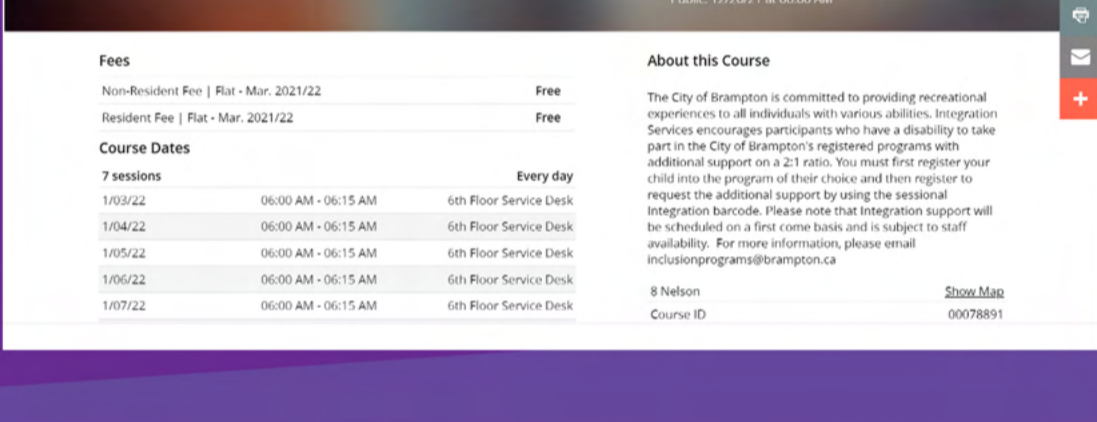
Public: 12/20/21 at 06:00 AM

Fees

| | |
|---|---|
| Non-Resident Fee \| Flat - Mar. 2021/22 | Free |
| Resident Fee \| Flat - Mar. 2021/22 | Free |

Course Dates

| 7 sessions | | Every day |
|---|---|---|
| 1/03/22 | 06:00 AM - 06:15 AM | 6th Floor Service Desk |
| 1/04/22 | 06:00 AM - 06:15 AM | 6th Floor Service Desk |
| 1/05/22 | 06:00 AM - 06:15 AM | 6th Floor Service Desk |
| 1/06/22 | 06:00 AM - 06:15 AM | 6th Floor Service Desk |
| 1/07/22 | 06:00 AM - 06:15 AM | 6th Floor Service Desk |

About this Course

The City of Brampton is committed to providing recreational experiences to all individuals with various abilities. Integration Services encourages participants who have a disability to take part in the City of Brampton's registered programs with additional support on a 2:1 ratio. You must first register your child into the program of their choice and then register to request the additional support by using the sessional Integration barcode. Please note that Integration support will be scheduled on a first come basis and is subject to staff availability. For more information, please email inclusionprograms@brampton.ca

| | |
|---|---|
| 8 Nelson | Show Map |
| Course ID | 00078891 |